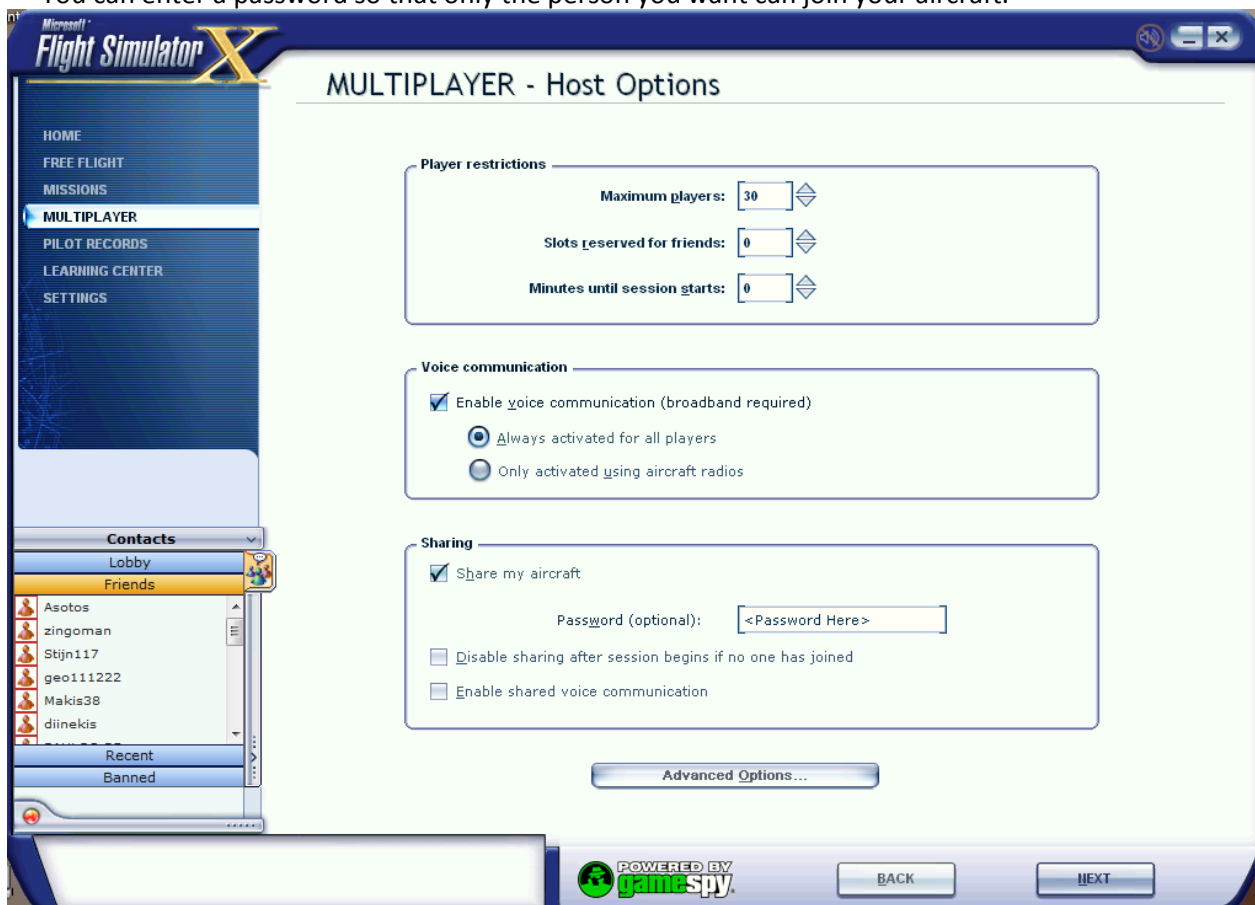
You can enter a password so that only the person you want can join your aircraft.

Microsoft Flight Simulator X

MULTIPLAYER - Host Options

HOME
FREE FLIGHT
MISSIONS
MULTIPLAYER
PILOT RECORDS
LEARNING CENTER
SETTINGS

Player restrictions
Maximum players: 30
Slots reserved for friends: 0
Minutes until session starts: 0

Voice communication
Enable voice communication (broadband required)
Always activated for all players
Only activated using aircraft radios

Sharing
Share my aircraft
Password (optional): <Password Here>
Disable sharing after session begins if no one has joined
Enable shared voice communication

Advanced Options...

Contacts
Lobby
Friends
Asotos
zingoman
Stijn117
geo111222
Makis38
diinekis
Recent
Banned

POWERED BY gamespy

BACK
NEXT